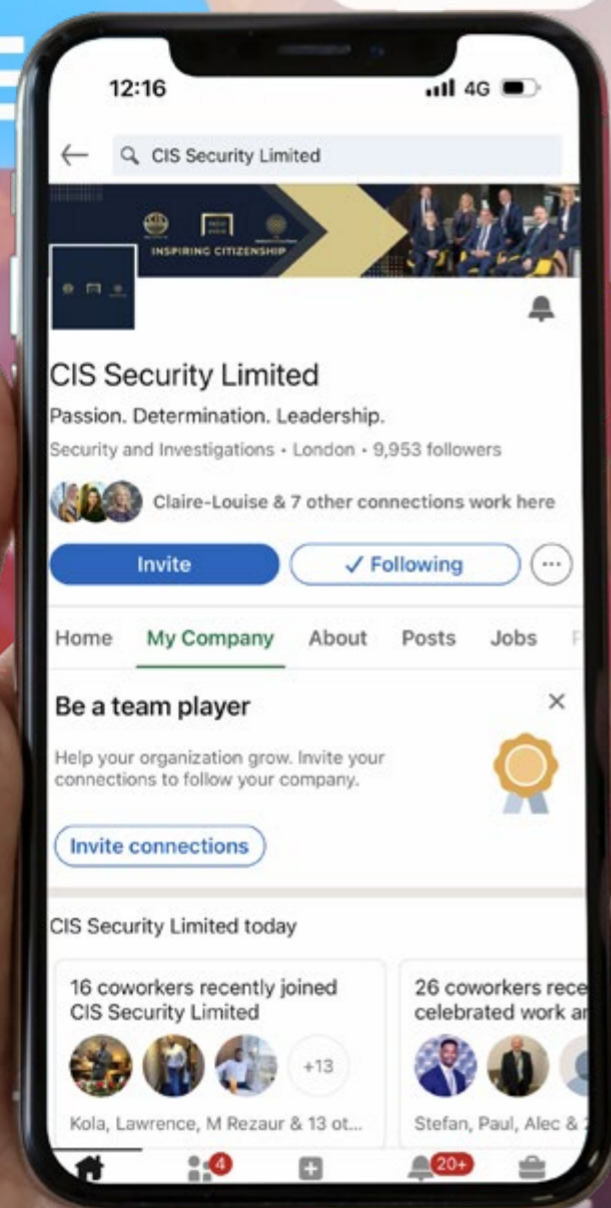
12:16
4G

CIS Security Limited

INSPIRING CITIZENSHIP

CIS Security Limited
Passion. Determination. Leadership.
Security and Investigations • London • 9,953 followers

Claire-Louise & 7 other connections work here

Invite
✓ Following

Home
My Company
About
Posts
Jobs

Be a team player
Help your organization grow. Invite your connections to follow your company.

Invite connections

CIS Security Limited today

16 coworkers recently joined CIS Security Limited
+13
Kola, Lawrence, M Rezaur & 13 ot...

26 coworkers rece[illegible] celebrated work a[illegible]
Stefan, Paul, Alec & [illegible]

4
20+